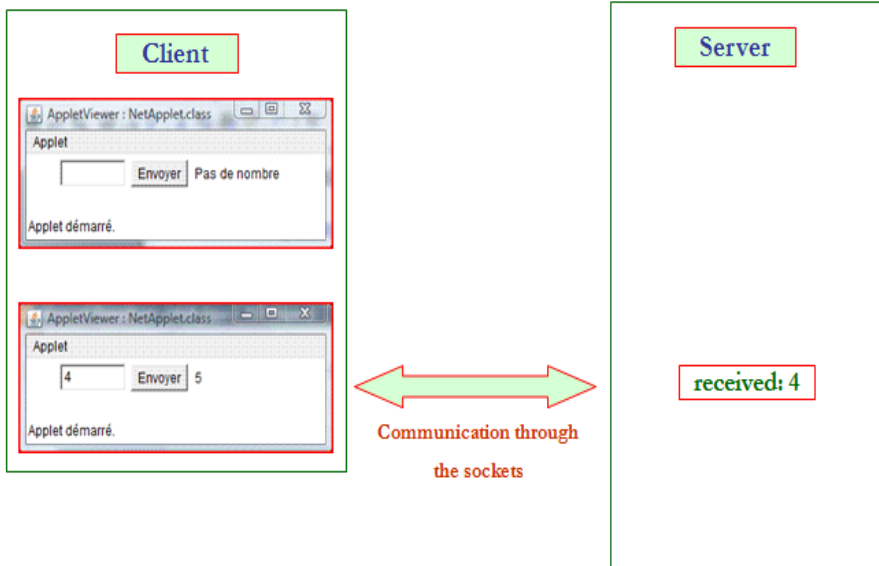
Client

AppletViewer : NetApplet.class

Applet

Envoyer

Pas de nombre

Applet démarré.

AppletViewer : NetApplet.class

Applet

4

Envoyer

5

Applet démarré.

Communication through the sockets

Server

received: 4